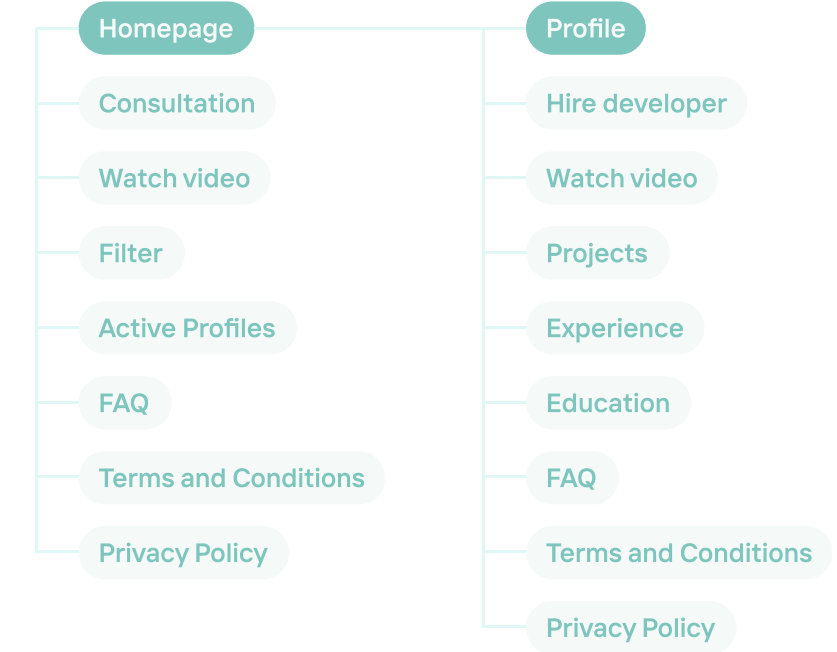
Homepage

Consultation

Watch video

Filter

Active Profiles

FAQ

Terms and Conditions

Privacy Policy

Profile

Hire developer

Watch video

Projects

Experience

Education

FAQ

Terms and Conditions

Privacy Policy